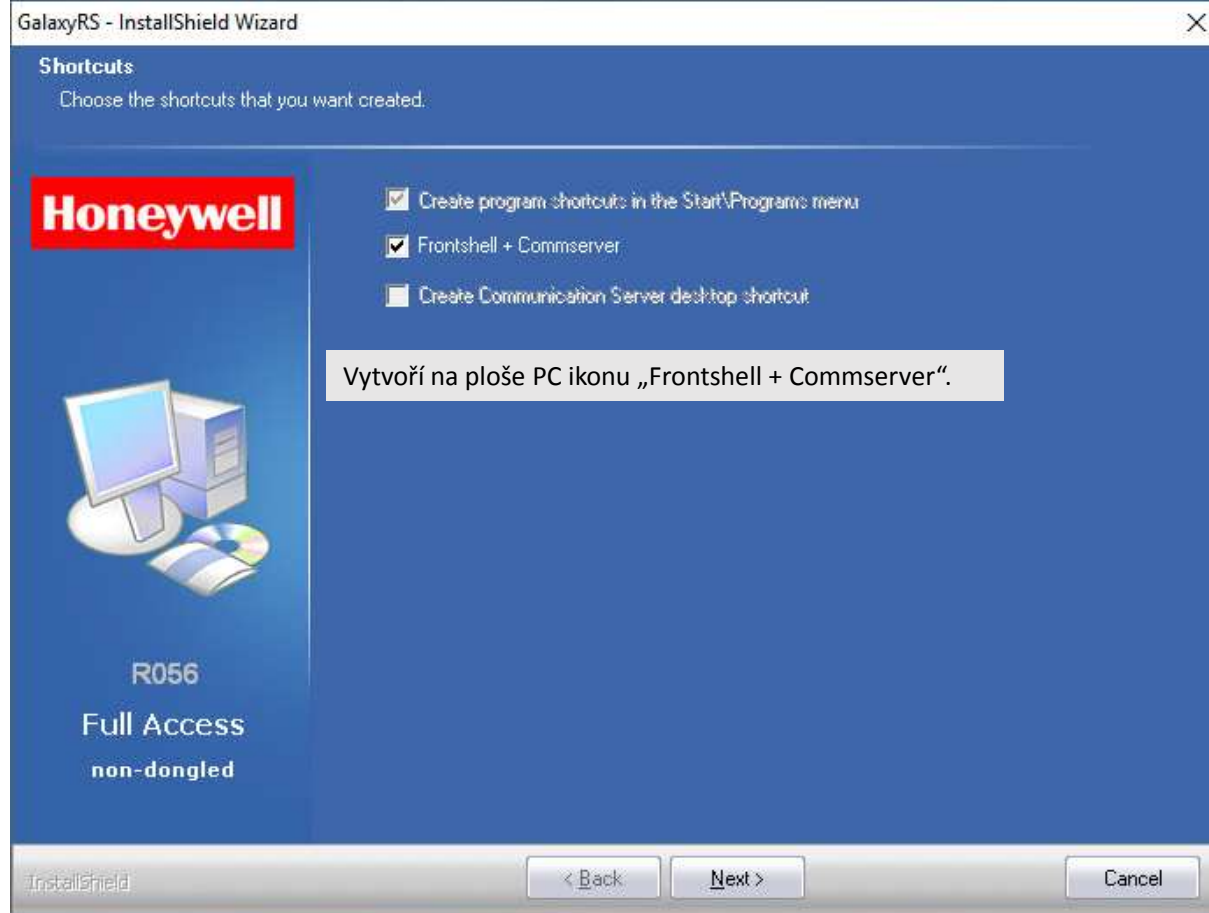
GalaxyRS - InstallShield Wizard

Shortcuts
Choose the shortcuts that you want created.

Honeywell

Create program shortcuts in the Start\Programs menu

Frontshell + Commserver

Create Communication Server desktop shortcut

Vytvoří na ploše PC ikonu „Frontshell + Commserver".

R056
Full Access
non-dongled

InstallShield

< Back

Next >

Cancel